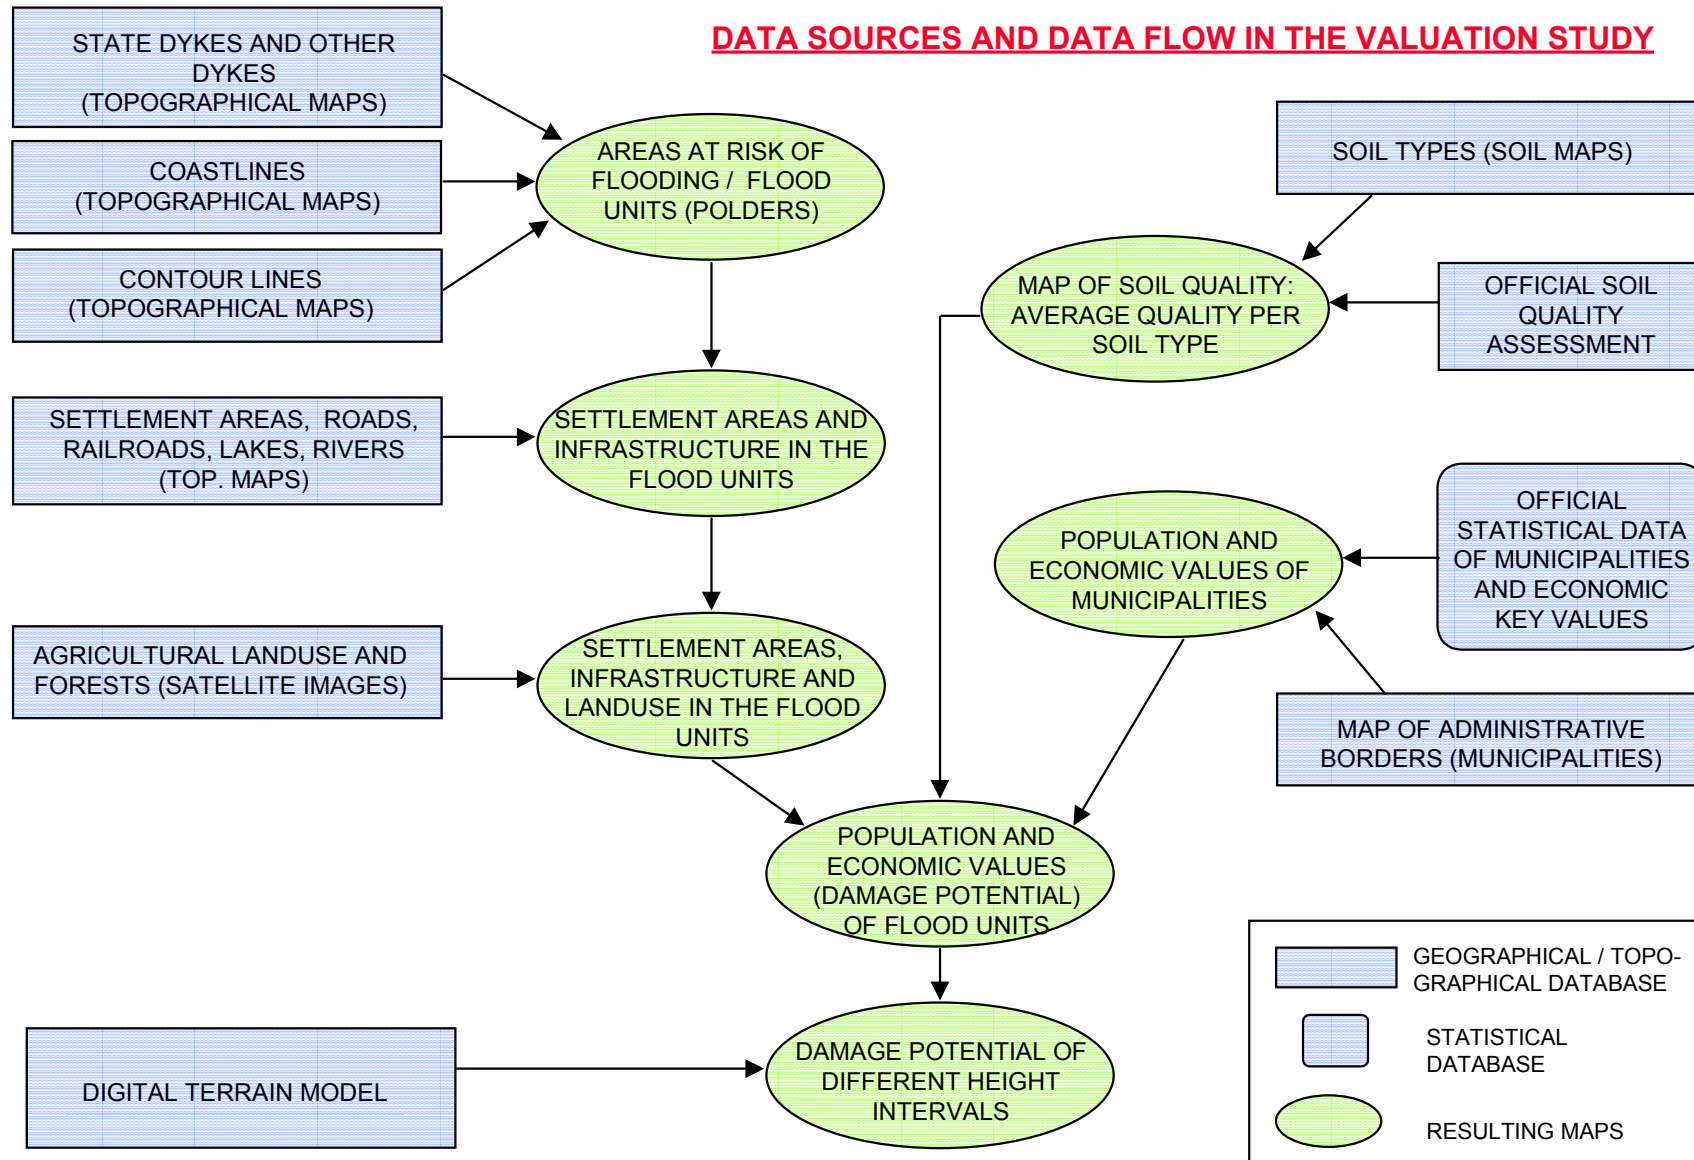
DATA SOURCES AND DATA FLOW IN THE VALUATION STUDY

STATE DYKES AND OTHER DYKES (TOPOGRAPHICAL MAPS)

COASTLINES (TOPOGRAPHICAL MAPS)

CONTOUR LINES (TOPOGRAPHICAL MAPS)

AREAS AT RISK OF FLOODING / FLOOD UNITS (POLDERS)

SOIL TYPES (SOIL MAPS)

MAP OF SOIL QUALITY: AVERAGE QUALITY PER SOIL TYPE

OFFICIAL SOIL QUALITY ASSESSMENT

SETTLEMENT AREAS, ROADS, RAILROADS, LAKES, RIVERS (TOP. MAPS)

SETTLEMENT AREAS AND INFRASTRUCTURE IN THE FLOOD UNITS

OFFICIAL STATISTICAL DATA OF MUNICIPALITIES AND ECONOMIC KEY VALUES

POPULATION AND ECONOMIC VALUES OF MUNICIPALITIES

AGRICULTURAL LANDUSE AND FORESTS (SATELLITE IMAGES)

SETTLEMENT AREAS, INFRASTRUCTURE AND LANDUSE IN THE FLOOD UNITS

MAP OF ADMINISTRATIVE BORDERS (MUNICIPALITIES)

POPULATION AND ECONOMIC VALUES (DAMAGE POTENTIAL) OF FLOOD UNITS

DIGITAL TERRAIN MODEL

DAMAGE POTENTIAL OF DIFFERENT HEIGHT INTERVALS

GEOGRAPHICAL / TOPOGRAPHICAL DATABASE

STATISTICAL DATABASE

RESULTING MAPS